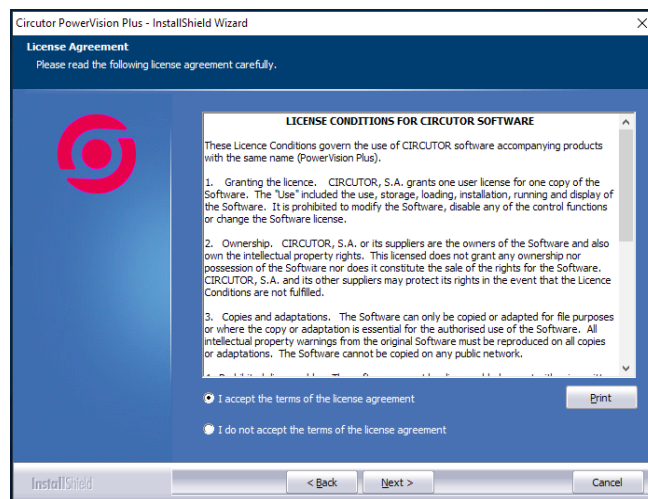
Circutor PowerVision Plus - InstallShield Wizard

License Agreement

Please read the following license agreement carefully.

LICENSE CONDITIONS FOR CIRCUTOR SOFTWARE

These Licence Conditions govern the use of CIRCUTOR software accompanying products with the same name (PowerVision Plus).

1. Granting the licence. CIRCUTOR, S.A. grants one user license for one copy of the Software. The "Use" included the use, storage, loading, installation, running and display of the Software. It is prohibited to modify the Software, disable any of the control functions or change the Software license.

2. Ownership. CIRCUTOR, S.A. or its suppliers are the owners of the Software and also own the intellectual property rights. This licensed does not grant any ownership nor possession of the Software nor does it constitute the sale of the rights for the Software. CIRCUTOR, S.A. and its other suppliers may protect its rights in the event that the Licence Conditions are not fulfilled.

3. Copies and adaptations. The Software can only be copied or adapted for file purposes or where the copy or adaptation is essential for the authorised use of the Software. All intellectual property warnings from the original Software must be reproduced on all copies or adaptations. The Software cannot be copied on any public network.

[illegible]

I accept the terms of the license agreement

Print

I do not accept the terms of the license agreement

InstallShield

< Back

Next >

Cancel